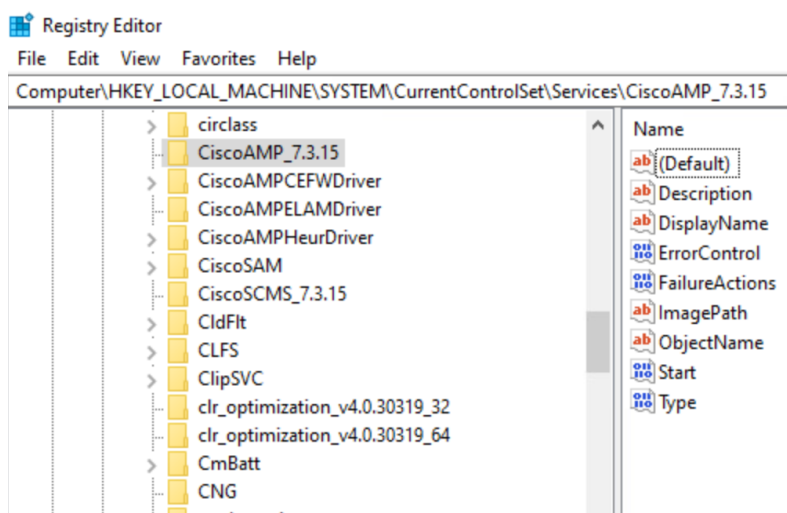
Registry Editor

File Edit View Favorites Help

Computer\HKEY_LOCAL_MACHINE\SYSTEM\CurrentControlSet\Services\CiscoAMP_7.3.15

circlass
CiscoAMP_7.3.15
CiscoAMPCEFWDriver
CiscoAMPELAMDriver
CiscoAMPHeurDriver
CiscoSAM
CiscoSCMS_7.3.15
CldFlt
CLFS
ClipSVC
clr_optimization_v4.0.30319_32
clr_optimization_v4.0.30319_64
CmBatt
CNG

Name
(Default)
Description
DisplayName
ErrorControl
FailureActions
ImagePath
ObjectName
Start
Type